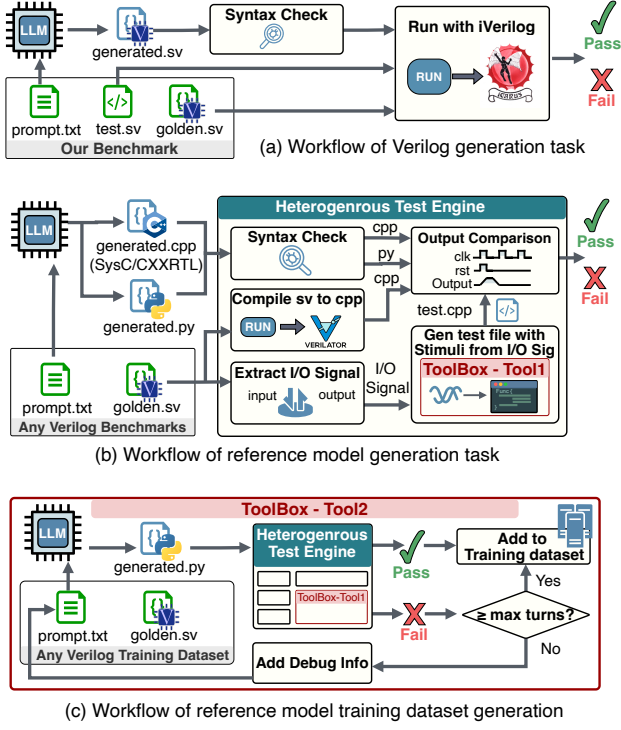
LLM

generated.sv

Syntax Check

Run with iVerilog

RUN

Pass

Fail

prompt.txt

test.sv

golden.sv

Our Benchmark

(a) Workflow of Verilog generation task

Heterogenrous Test Engine

LLM

generated.cpp (SysC/CXXRTL)

Syntax Check

cpp

py

Output Comparison

clk

rst

Output

Pass

Fail

generated.py

Compile sv to cpp

RUN

VERILATOR

cpp

test.cpp

Gen test file with Stimuli from I/O Sig

Extract I/O Signal

input

output

I/O Signal

ToolBox - Tool1

prompt.txt

golden.sv

Any Verilog Benchmarks

(b) Workflow of reference model generation task

ToolBox - Tool2

LLM

generated.py

Heterogenrous Test Engine

Pass

Add to Training dataset

Yes

ToolBox-Tool1

Fail

≥ max turns?

prompt.txt

golden.sv

No

Any Verilog Training Dataset

Add Debug Info

(c) Workflow of reference model training dataset generation